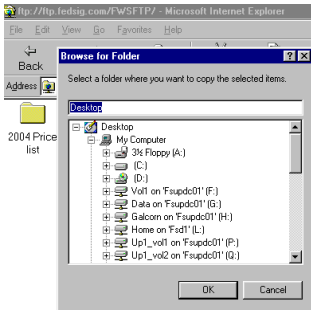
ftp://ftp.fedsig.com/FWSFTP/ - Microsoft Internet Explorer

File Edit View Go Favorites Help

Back

Address

2004 Price list

Browse for Folder

? X

Select a folder where you want to copy the selected items.

Desktop

Desktop
My Computer
3½ Floppy (A:)
(C:)
(D:)
Vol1 on 'Fsupdc01' (F:)
Data on 'Fsupdc01' (G:)
Galcom on 'Fsupdc01' (H:)
Home on 'Fsd1' (L:)
Up1_vol1 on 'Fsupdc01' (P:)
Up1_vol2 on 'Fsupdc01' (Q:)

OK

Cancel